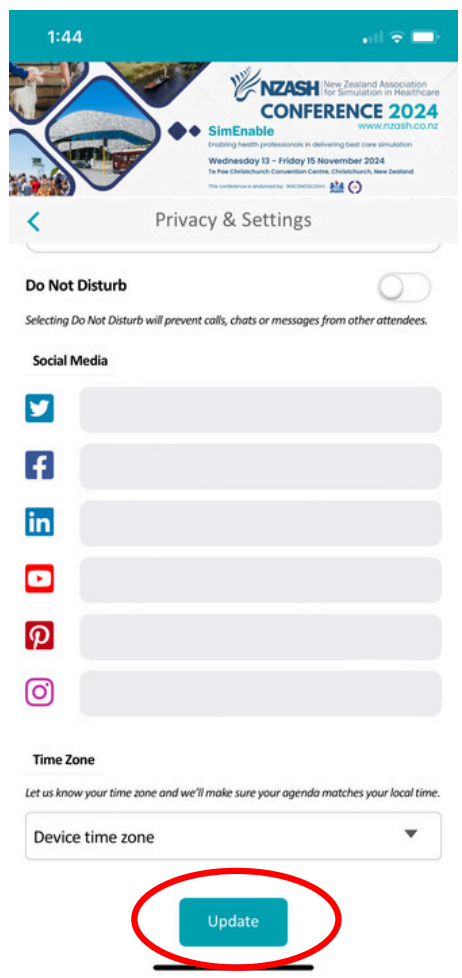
1:44

NZASH New Zealand Association for Simulation in Healthcare
CONFERENCE 2024
www.nzash.co.nz
SimEnable
Enabling health professionals in delivering best care simulation
Wednesday 13 - Friday 15 November 2024
Te Pae Christchurch Convention Centre, Christchurch, New Zealand
This conference is endorsed by: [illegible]

Privacy & Settings

Do Not Disturb

Selecting Do Not Disturb will prevent calls, chats or messages from other attendees.

Social Media

Time Zone

Let us know your time zone and we'll make sure your agenda matches your local time.

Device time zone

Update